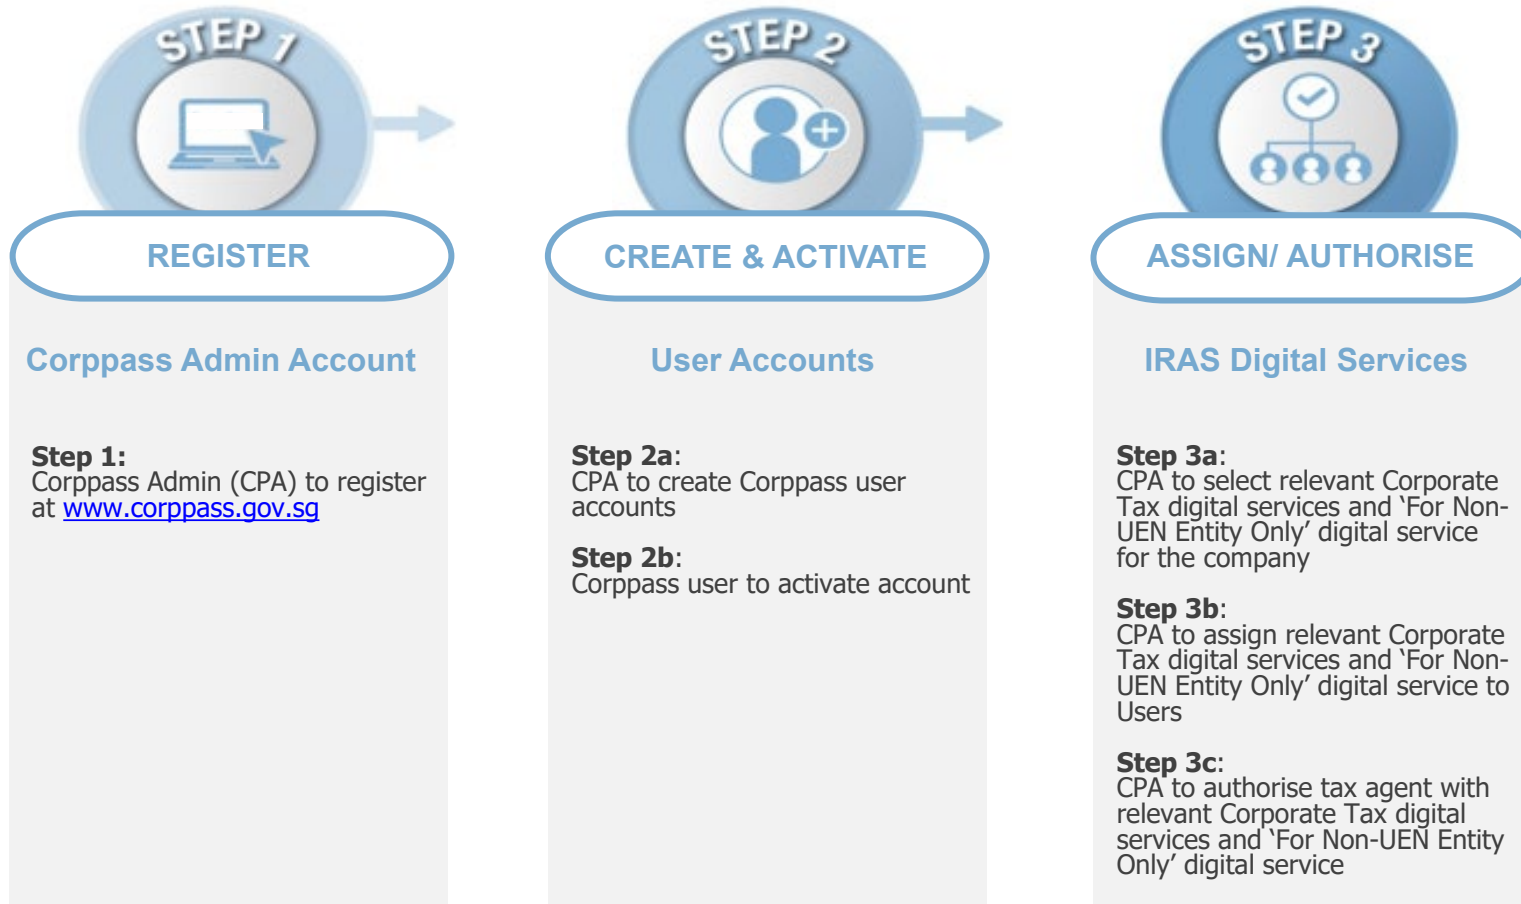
STEP 1

REGISTER

Corppass Admin Account

**Step 1:**
Corppass Admin (CPA) to register at www.corppass.gov.sg

STEP 2

CREATE & ACTIVATE

User Accounts

**Step 2a**:
CPA to create Corppass user accounts

**Step 2b**:
Corppass user to activate account

STEP 3

ASSIGN/ AUTHORISE

IRAS Digital Services

**Step 3a**:
CPA to select relevant Corporate Tax digital services and 'For Non-UEN Entity Only' digital service for the company

**Step 3b**:
CPA to assign relevant Corporate Tax digital services and 'For Non-UEN Entity Only' digital service to Users

**Step 3c**:
CPA to authorise tax agent with relevant Corporate Tax digital services and 'For Non-UEN Entity Only' digital service